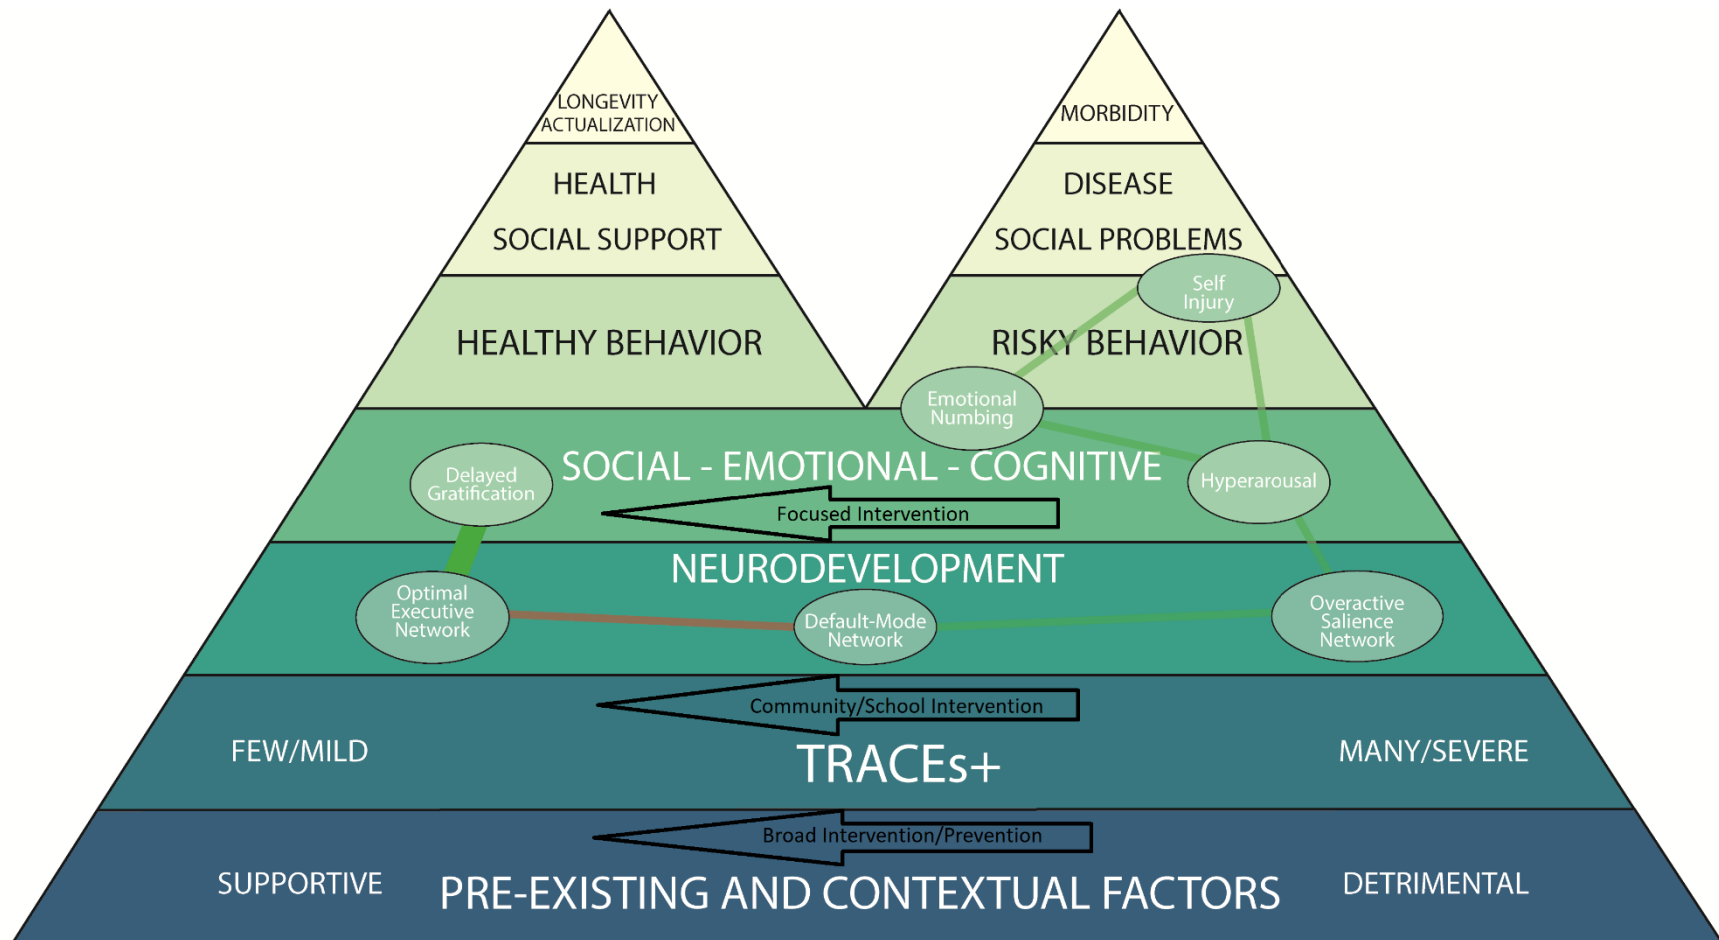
LONGEVITY
ACTUALIZATION

MORBIDITY

HEALTH

SOCIAL SUPPORT

DISEASE

SOCIAL PROBLEMS

Self Injury

HEALTHY BEHAVIOR

RISKY BEHAVIOR

Emotional Numbing

Delayed Gratification

SOCIAL - EMOTIONAL - COGNITIVE

Hyperarousal

Focused Intervention

NEURODEVELOPMENT

Optimal Executive Network

Default-Mode Network

Overactive Salience Network

Community/School Intervention

FEW/MILD

TRACEs+

MANY/SEVERE

Broad Intervention/Prevention

SUPPORTIVE

PRE-EXISTING AND CONTEXTUAL FACTORS

DETRIMENTAL